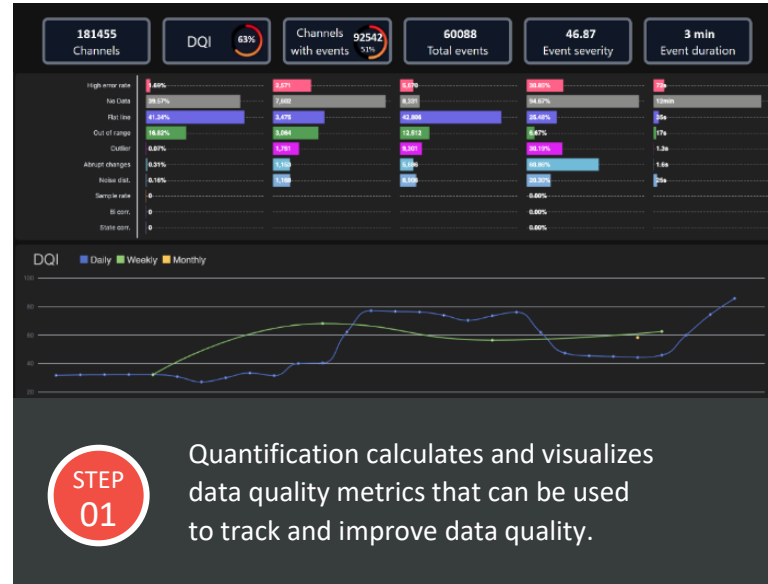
181455
Channels

DQI 63%

Channels with events 92542 51%

60088
Total events

46.87
Event severity

3 min
Event duration

| | | | | | |
|---|---|---|---|---|---|
| High error rate | 1.69% | 2,571 | 5,070 | 30.80% | 72s |
| No Data | 39.57% | 7,602 | 8,331 | 94.67% | 12min |
| Flat line | 41.34% | 3,475 | 42,806 | 26.48% | 26s |
| Out of range | 16.82% | 3,064 | 12,512 | 6.67% | 17s |
| Outlier | 0.87% | 1,761 | 9,301 | 38.19% | 1.3s |
| Abrupt changes | 0.31% | 1,153 | 5,196 | 68.91% | 1.6s |
| Noise dist. | 0.16% | 1,169 | 6,909 | 20.30% | 25s |
| Sample rate | 0 | | | 0.00% | |
| BI corr. | 0 | | | 0.00% | |
| State corr. | 0 | | | 0.00% | |

DQI Daily Weekly Monthly

100
80
60
40
20

STEP
01

Quantification calculates and visualizes data quality metrics that can be used to track and improve data quality.